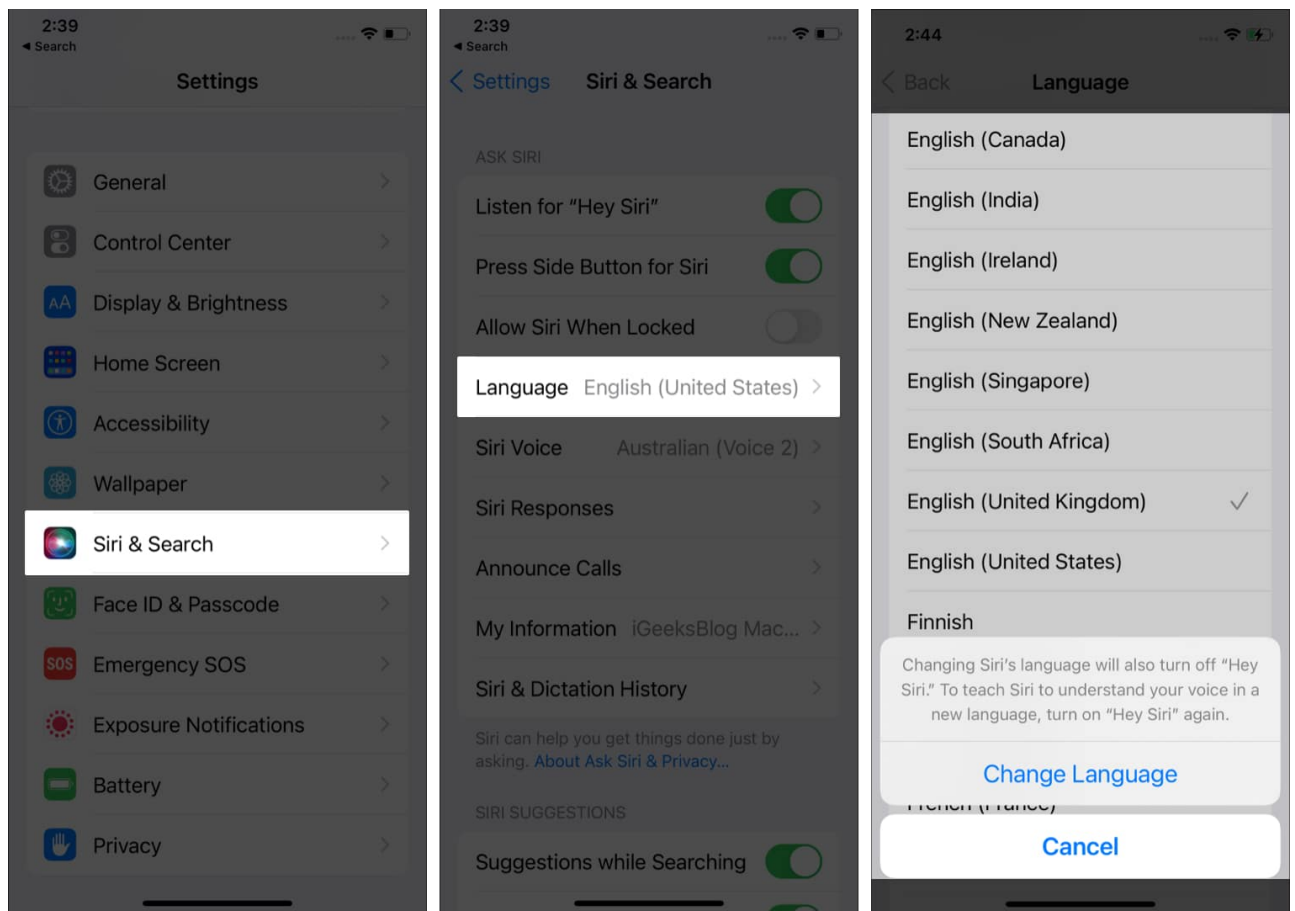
2:39
◂ Search

Settings

General
Control Center
Display & Brightness
Home Screen
Accessibility
Wallpaper
Siri & Search
Face ID & Passcode
SOS Emergency SOS
Exposure Notifications
Battery
Privacy

2:39
◂ Search

< Settings Siri & Search

ASK SIRI
Listen for "Hey Siri"
Press Side Button for Siri
Allow Siri When Locked
Language English (United States) >
Siri Voice Australian (Voice 2) >
Siri Responses
Announce Calls
My Information iGeeksBlog Mac...
Siri & Dictation History

Siri can help you get things done just by asking. About Ask Siri & Privacy...

SIRI SUGGESTIONS
Suggestions while Searching

2:44

< Back Language

English (Canada)
English (India)
English (Ireland)
English (New Zealand)
English (Singapore)
English (South Africa)
English (United Kingdom) ✓
English (United States)
Finnish

Changing Siri's language will also turn off "Hey Siri." To teach Siri to understand your voice in a new language, turn on "Hey Siri" again.

Change Language

Cancel